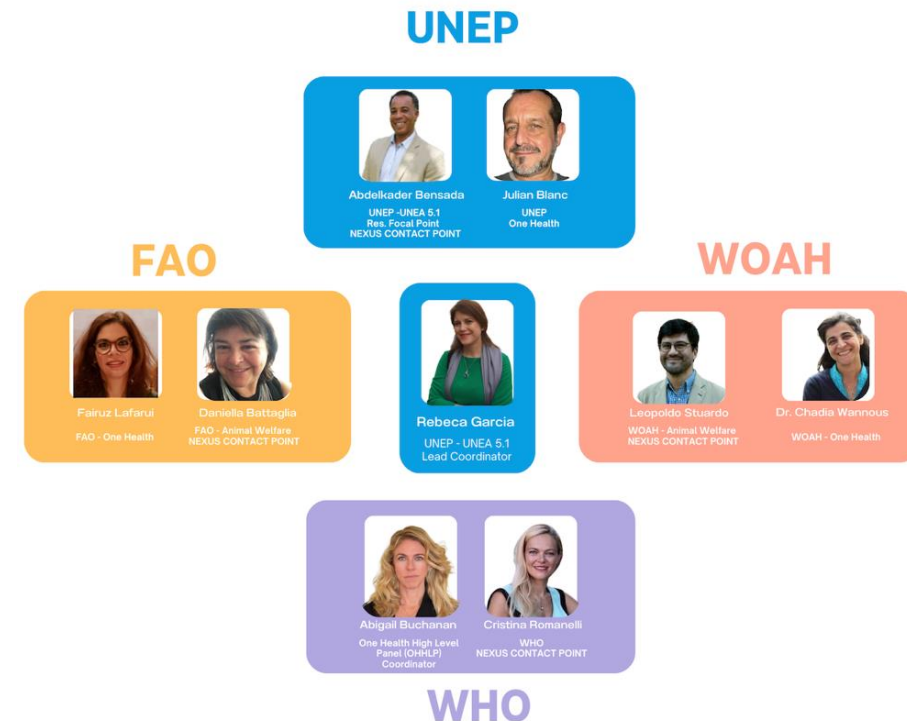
UNEP

Abdelkader Bensada
UNEP -UNEA 5.1
Res. Focal Point
NEXUS CONTACT POINT

Julian Blanc
UNEP
One Health

FAO

Fairuz Lafarui
FAO - One Health

Daniella Battaglia
FAO - Animal Welfare
NEXUS CONTACT POINT

Rebeca Garcia
UNEP - UNEA 5.1
Lead Coordinator

WOAH

Leopoldo Stuardo
WOAH - Animal Welfare
NEXUS CONTACT POINT

Dr. Chadia Wannous
WOAH - One Health

Abigail Buchanan
One Health High Level Panel (OHHLP) Coordinator

Cristina Romanelli
WHO
NEXUS CONTACT POINT

WHO